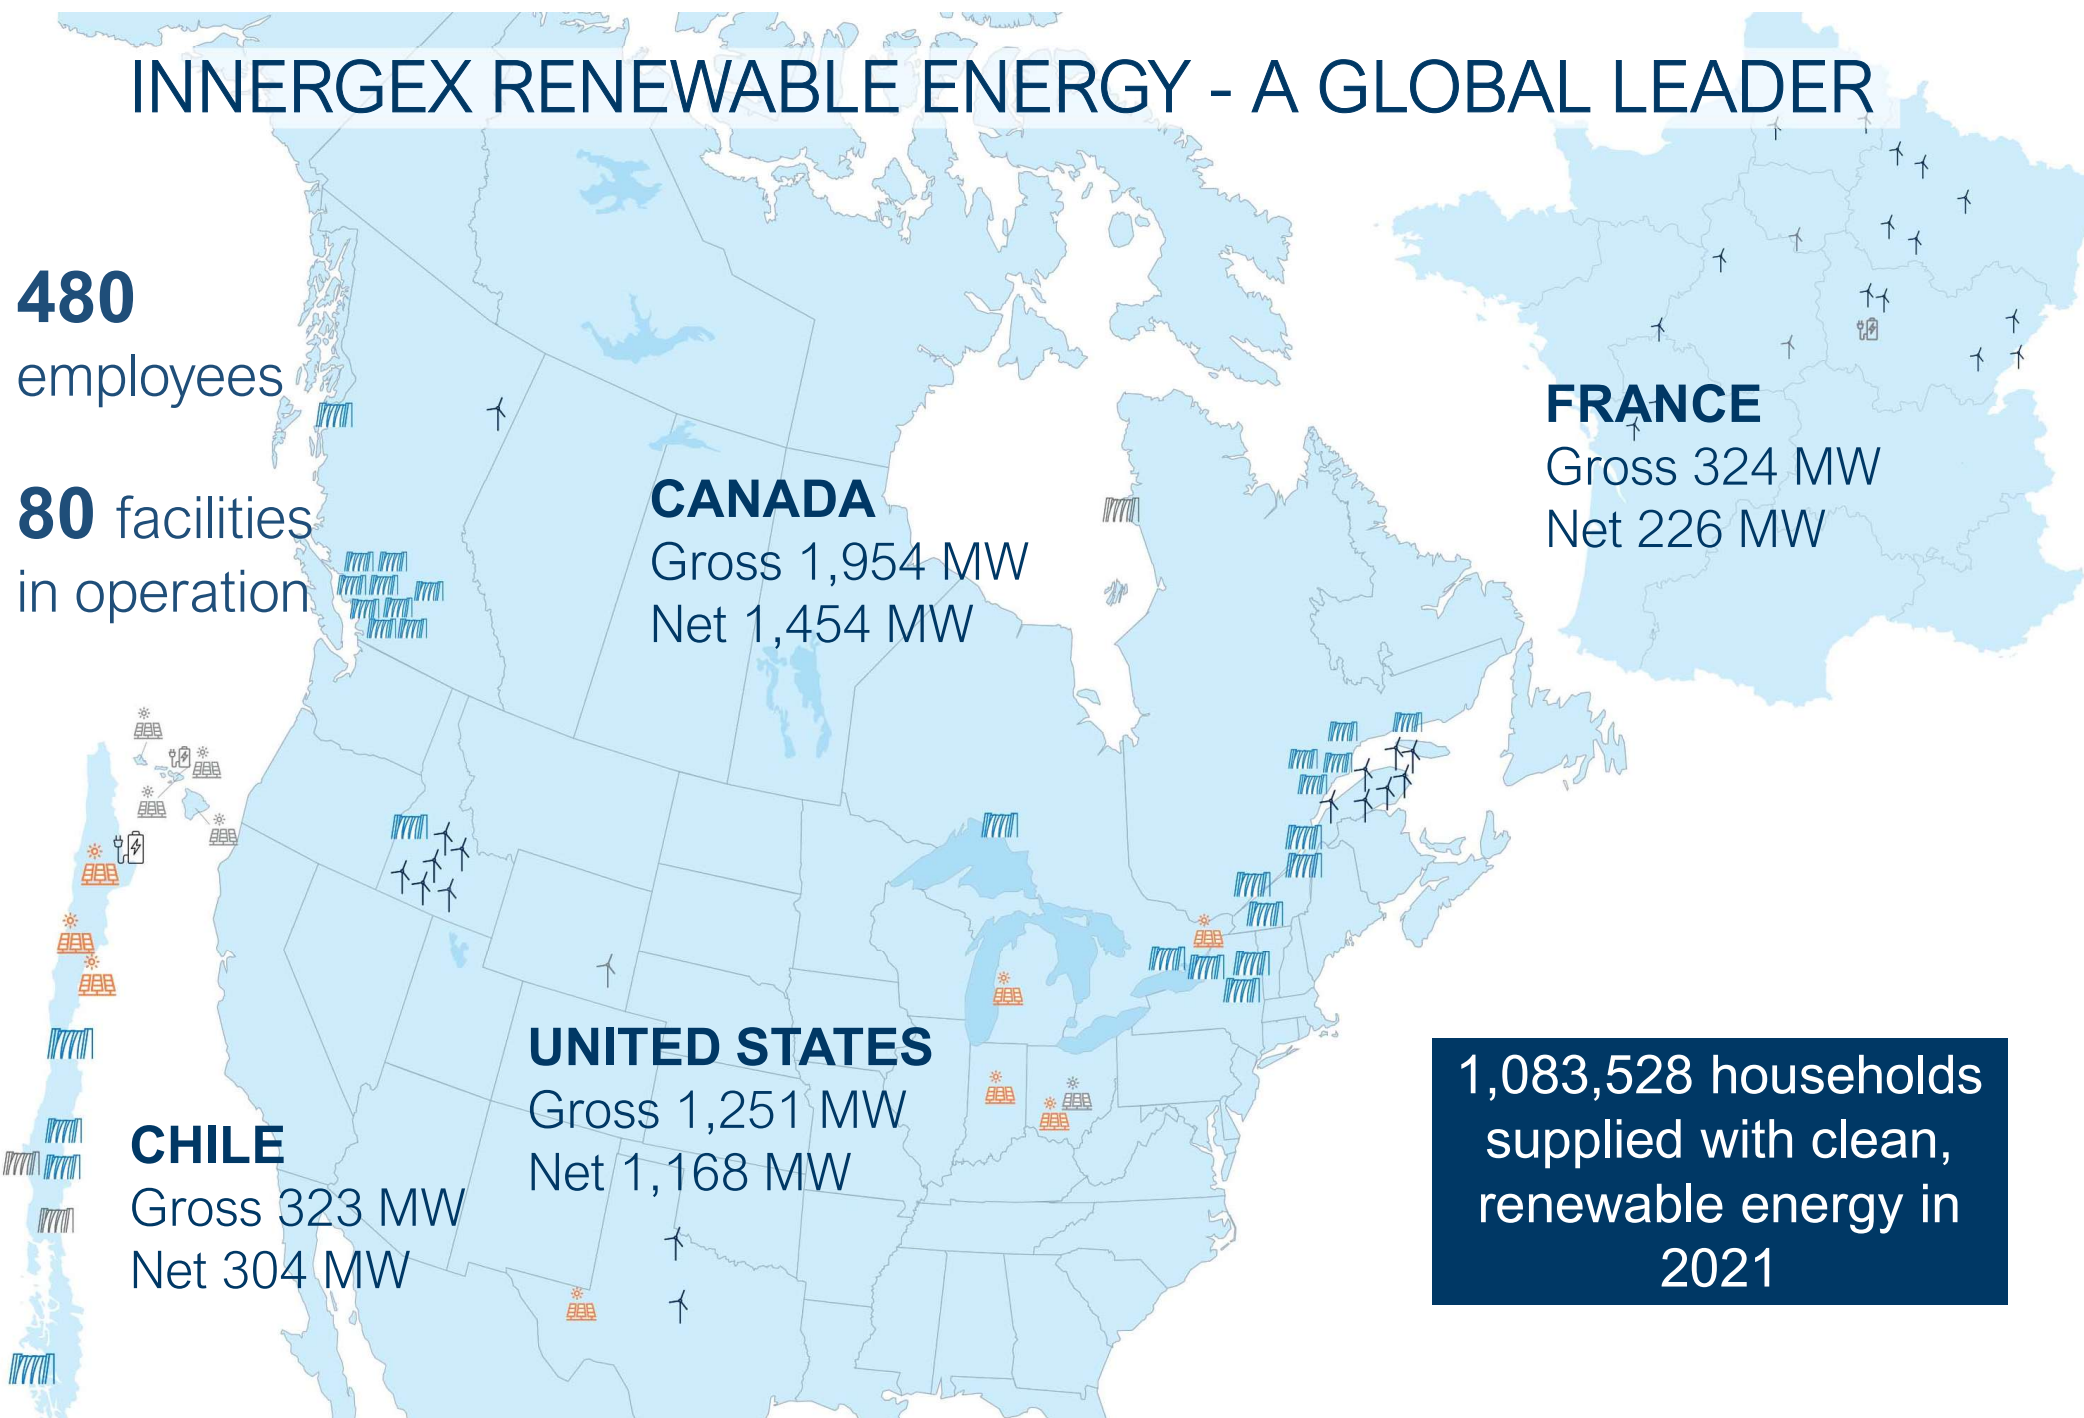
INNERGEX RENEWABLE ENERGY - A GLOBAL LEADER

480
employees

80 facilities
in operation

CANADA
Gross 1,954 MW
Net 1,454 MW

FRANCE
Gross 324 MW
Net 226 MW

UNITED STATES
Gross 1,251 MW
Net 1,168 MW

CHILE
Gross 323 MW
Net 304 MW

1,083,528 households supplied with clean, renewable energy in 2021